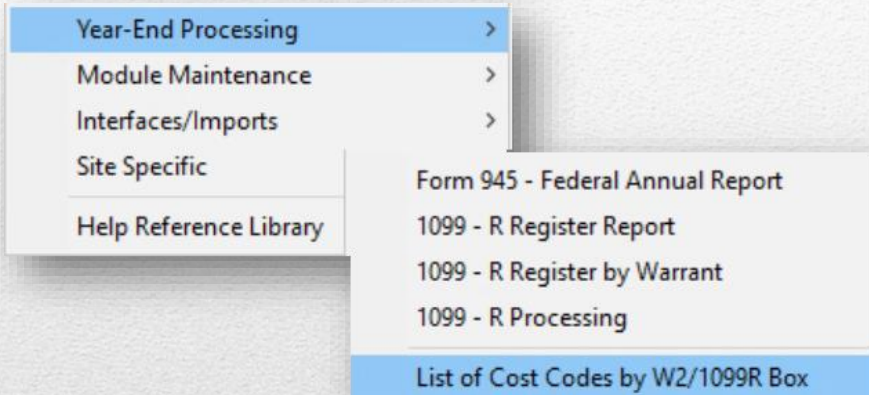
Year-End Processing >
Module Maintenance >
Interfaces/Imports >
Site Specific
Help Reference Library

Form 945 - Federal Annual Report
1099 - R Register Report
1099 - R Register by Warrant
1099 - R Processing
List of Cost Codes by W2/1099R Box